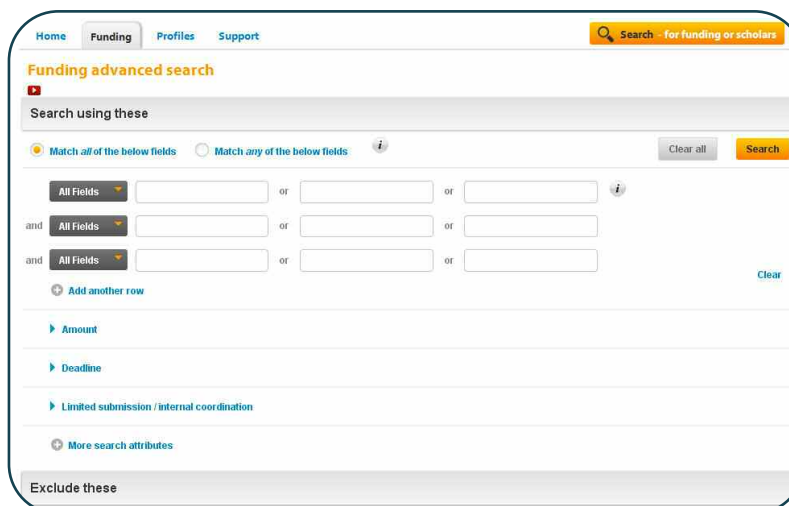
Home Funding Profiles Support

Search - for funding or scholars

Funding advanced search

Search using these

Match *all* of the below fields Match *any* of the below fields

Clear all Search

All Fields or or

and All Fields or or

and All Fields or or

Clear

Add another row

Amount

Deadline

Limited submission / internal coordination

More search attributes

Exclude these